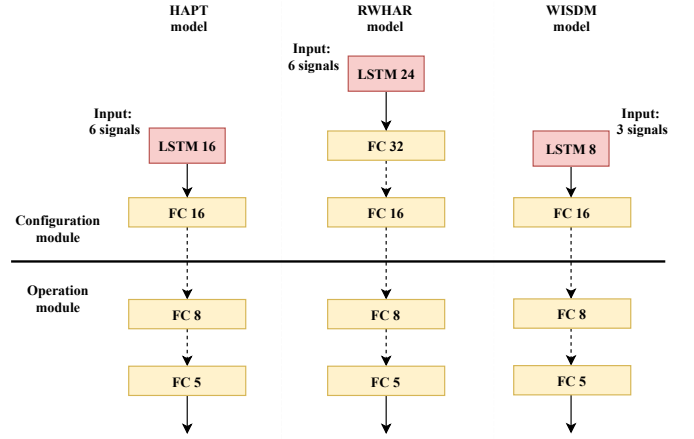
HAPT model

RWHAR model

WISDM model

Input: 6 signals

LSTM 24

Input: 6 signals

LSTM 16

FC 32

LSTM 8

Input: 3 signals

Configuration module

FC 16

FC 16

FC 16

Operation module

FC 8

FC 8

FC 8

FC 5

FC 5

FC 5